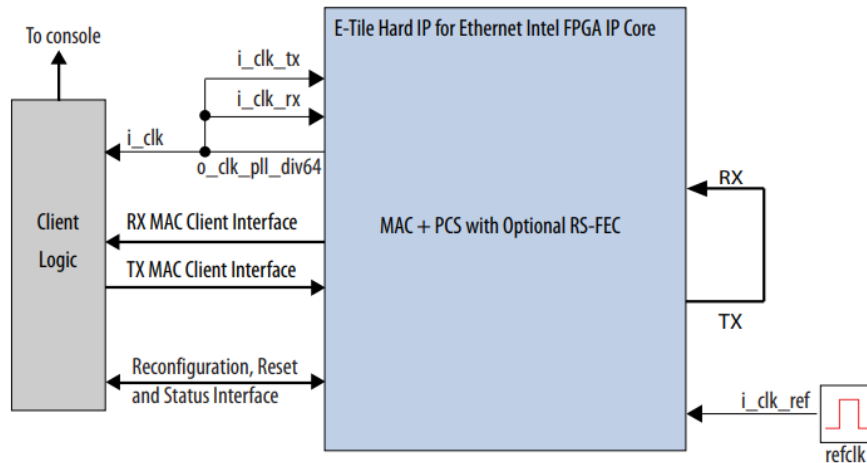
To console

E-Tile Hard IP for Ethernet Intel FPGA IP Core

i_clk_tx

i_clk_rx

i_clk

o_clk_pll_div64

Client Logic

RX MAC Client Interface

TX MAC Client Interface

MAC + PCS with Optional RS-FEC

RX

TX

Reconfiguration, Reset and Status Interface

i_clk_ref

refclk